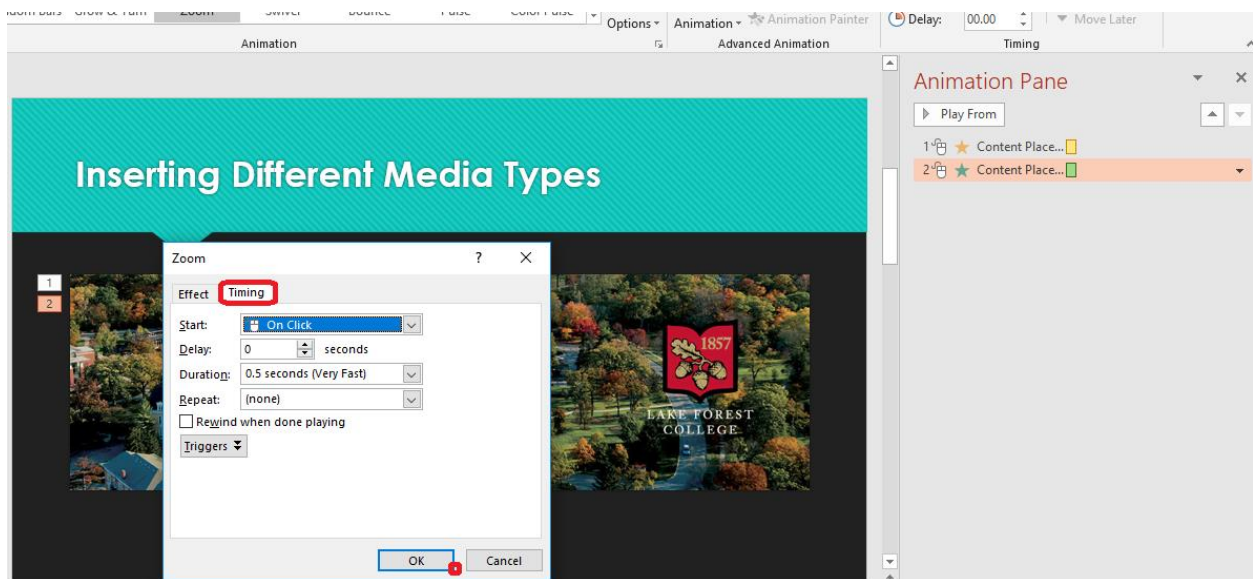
Grow & Turn Zoom Swivel Bounce Pulse Color Pulse Options Animation Animation Painter Delay: 00.00 Move Later
Animation Advanced Animation Timing

Animation Pane
Play From
1 Content Place...
2 Content Place...

Inserting Different Media Types

1
2

Zoom ? ×
Effect Timing
Start: On Click
Delay: 0 seconds
Duration: 0.5 seconds (Very Fast)
Repeat: (none)
Rewind when done playing
Triggers
OK Cancel

1857
LAKE FOREST COLLEGE